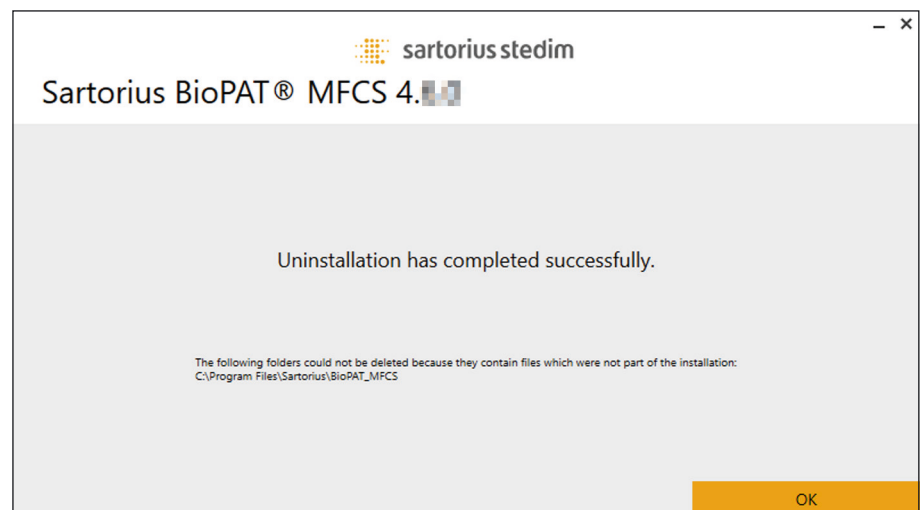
– ×

sartorius stedim

Sartorius BioPAT® MFCS 4.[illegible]

Uninstallation has completed successfully.

The following folders could not be deleted because they contain files which were not part of the installation:
C:\Program Files\Sartorius\BioPAT_MFCS

OK